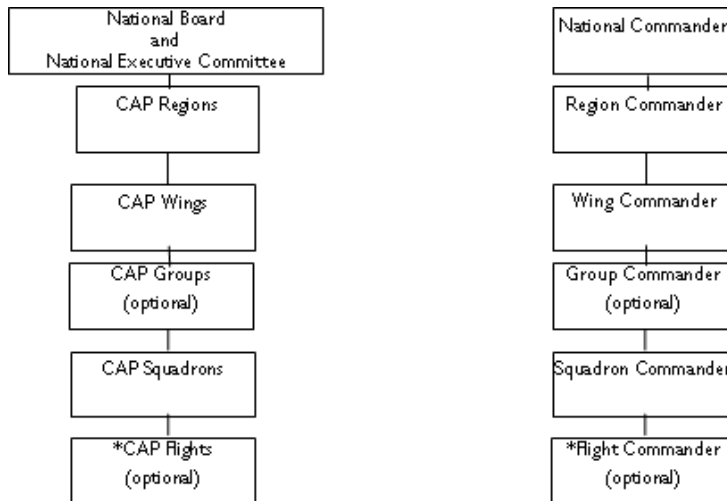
National Board
and
National Executive Committee

CAP Regions

CAP Wings

CAP Groups
(optional)

CAP Squadrons

*CAP Flights
(optional)

National Commander

Region Commander

Wing Commander

Group Commander
(optional)

Squadron Commander

*Flight Commander
(optional)